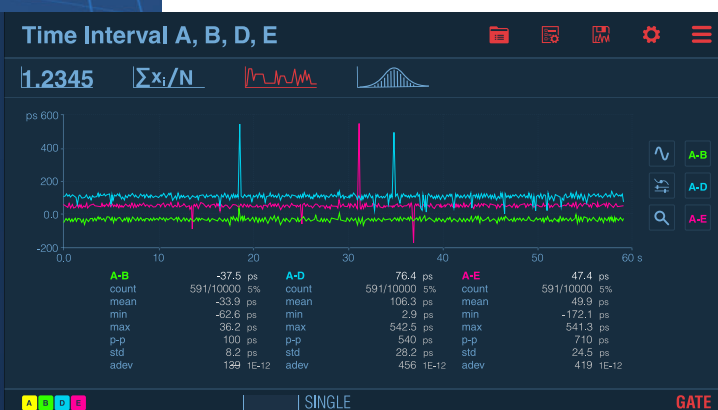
Time Interval A, B, D, E

1.2345 $\sum x_i/N$

ps 600
400
200
0.0
-200
0.0 10 20 30 40 50 60 s

A-B
A-D
A-E

| A-B | -37.5 | ps | A-D | 76.4 | ps | A-E | 47.4 | ps |
|---|---|---|---|---|---|---|---|---|
| count | 591/10000 | 5% | count | 591/10000 | 5% | count | 591/10000 | 5% |
| mean | -33.9 | ps | mean | 106.3 | ps | mean | 49.9 | ps |
| min | -62.6 | ps | min | 2.9 | ps | min | -172.1 | ps |
| max | 36.2 | ps | max | 542.5 | ps | max | 541.3 | ps |
| p-p | 100 | ps | p-p | 540 | ps | p-p | 710 | ps |
| std | 8.2 | ps | std | 28.2 | ps | std | 24.5 | ps |
| adev | 139 | 1E-12 | adev | 456 | 1E-12 | adev | 419 | 1E-12 |

A B D E
SINGLE
GATE